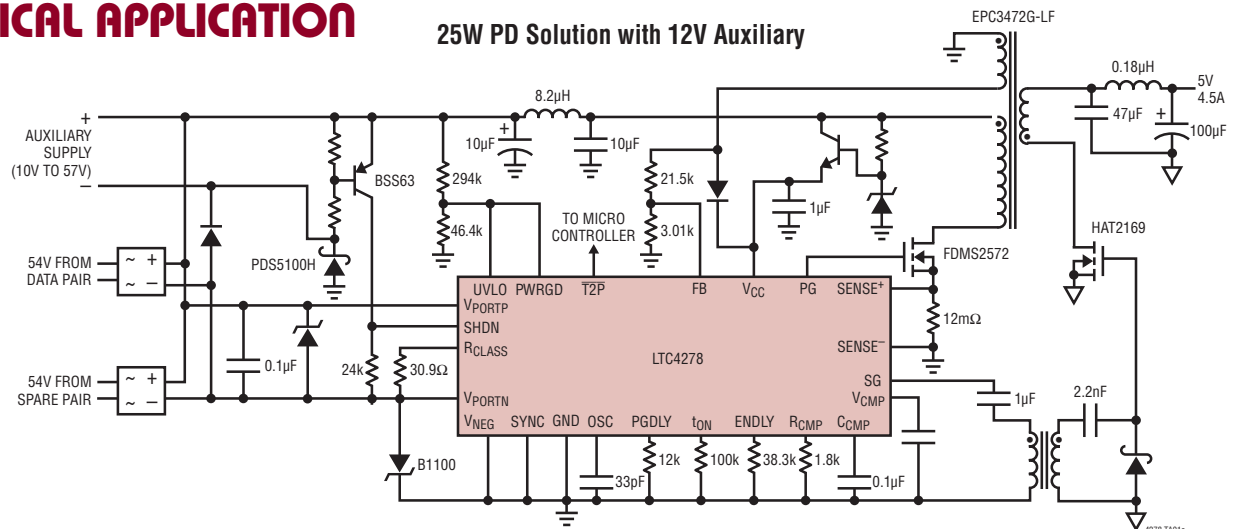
ICAL APPLICATION

25W PD Solution with 12V Auxiliary

EPC3472G-LF

+
AUXILIARY
SUPPLY
(10V TO 57V)
−

8.2µH

0.18µH

5V
4.5A

10µF
10µF
47µF
100µF

BSS63
294k
21.5k
1µF
46.4k
TO MICRO
CONTROLLER
3.01k
PDS5100H
FDMS2572
HAT2169

54V FROM
DATA PAIR

54V FROM
SPARE PAIR

UVLO
PWRGD
$\overline{T2P}$
FB
$V_{CC}$
PG
SENSE$^+$
$V_{PORTP}$
SHDN
$R_{CLASS}$
12mΩ
SENSE$^-$
LTC4278
0.1µF
24k
30.9Ω
SG
$V_{CMP}$
$V_{PORTN}$
$V_{NEG}$
SYNC
GND
OSC
PGDLY
$t_{ON}$
ENDLY
$R_{CMP}$
$C_{CMP}$
1µF
2.2nF
B1100
12k
100k
38.3k
1.8k
33pF
0.1µF